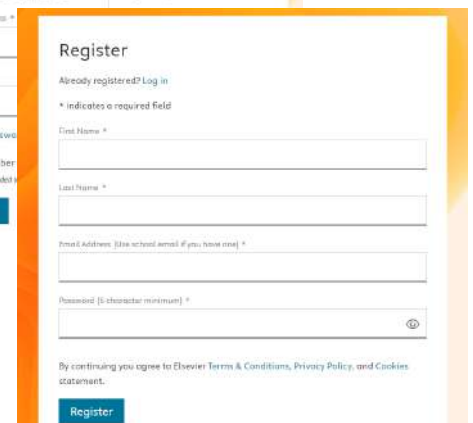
Register

Already registered? Log in

* indicates a required field

First Name *

Last Name *

Email Address (Use school email if you have one) *

Password (8 character minimum) *

By continuing you agree to Elsevier Terms & Conditions, Privacy Policy, and Cookies statement.

Register